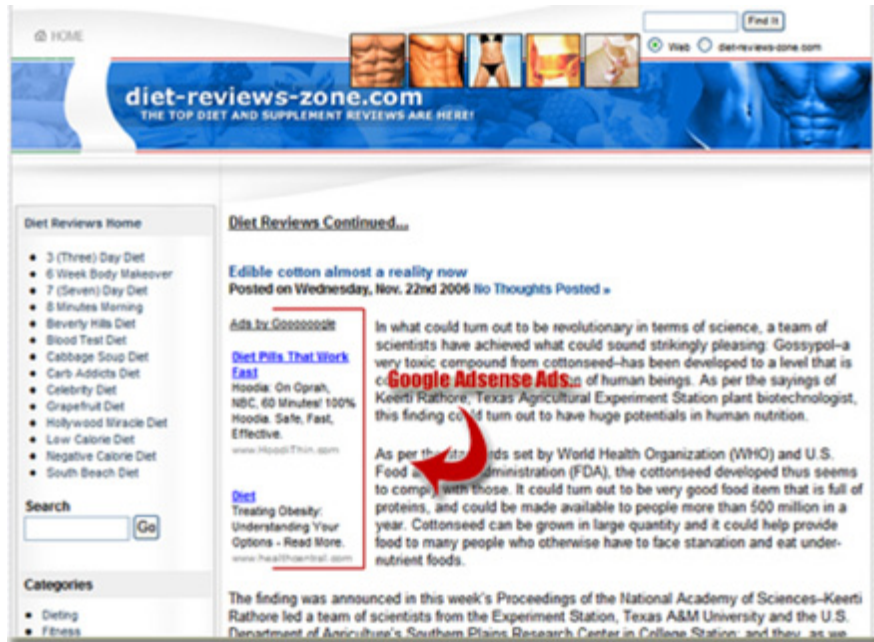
HOME

Find It

Web diet-reviews-zone.com

diet-reviews-zone.com
THE TOP DIET AND SUPPLEMENT REVIEWS ARE HERE!

Diet Reviews Home

- 3 (Three) Day Diet
- 6 Week Body Makeover
- 7 (Seven) Day Diet
- 8 Minutes Morning
- Beverly Hills Diet
- Blood Test Diet
- Cabbage Soup Diet
- Carb Addicts Diet
- Celebrity Diet
- Grapefruit Diet
- Hollywood Miracle Diet
- Low Calorie Diet
- Negative Calorie Diet
- South Beach Diet

Search

Go

Categories

- Dieting
- Fitness

Diet Reviews Continued...

Edible cotton almost a reality now
Posted on Wednesday, Nov. 22nd 2006 No Thoughts Posted »

Ads by Goooooogle

Diet Pills That Work Fast
Hoodia: On Oprah, NBC, 60 Minutes! 100% Hoodia. Safe, Fast, Effective.
www.HoodiThin.com

Diet
Treating Obesity: Understanding Your Options - Read More.
www.healthcentral.com

In what could turn out to be revolutionary in terms of science, a team of scientists have achieved what could sound strikingly pleasing: Gossypol–a very toxic compound from cottonseed–has been developed to a level that is co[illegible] of human beings. As per the sayings of Keerti Rathore, Texas Agricultural Experiment Station plant biotechnologist, this finding could turn out to have huge potentials in human nutrition.

Google Adsense Ads

As per the sta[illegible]rds set by World Health Organization (WHO) and U.S. Food a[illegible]dministration (FDA), the cottonseed developed thus seems to comp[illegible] with those. It could turn out to be very good food item that is full of proteins, and could be made available to people more than 500 million in a year. Cottonseed can be grown in large quantity and it could help provide food to many people who otherwise have to face starvation and eat under-nutrient foods.

The finding was announced in this week's Proceedings of the National Academy of Sciences–Keerti Rathore led a team of scientists from the Experiment Station, Texas A&M University and the U.S. Department of Agriculture's Southern Plains Research Center in College Station and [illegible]